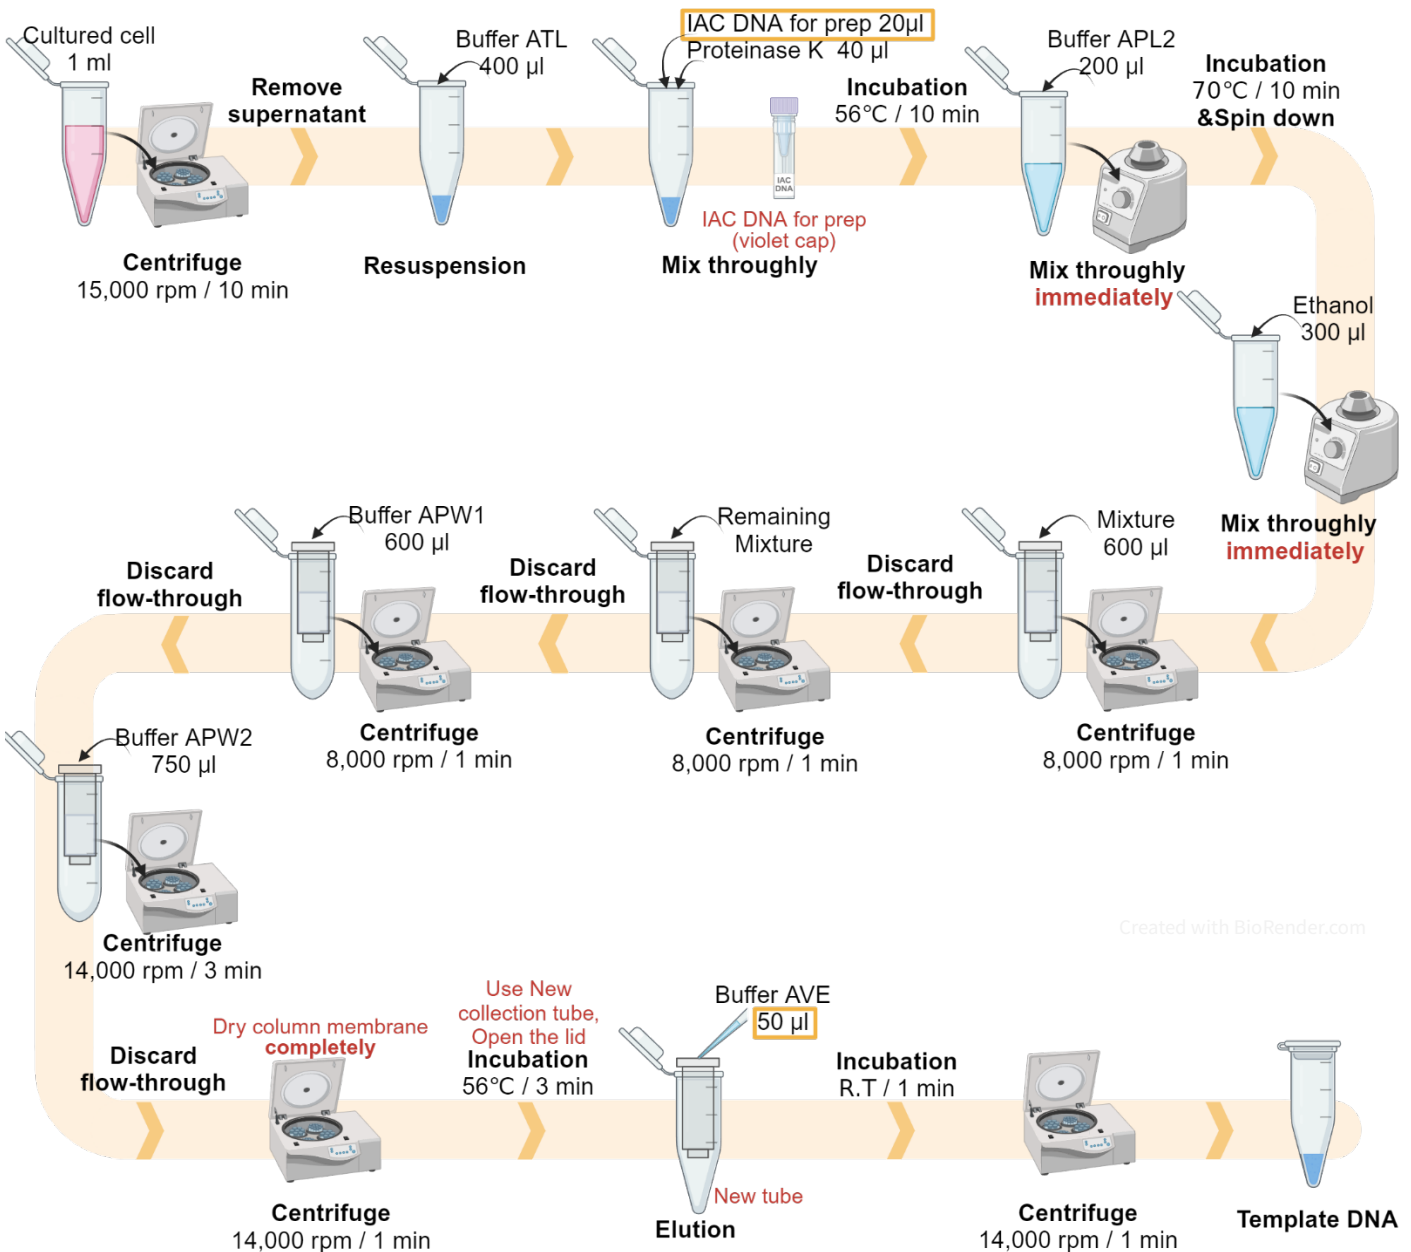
Cultured cell
1 ml

Remove supernatant

Centrifuge
15,000 rpm / 10 min

Buffer ATL
400 µl

Resuspension

IAC DNA for prep 20µl
Proteinase K 40 µl

IAC DNA

IAC DNA for prep
(violet cap)

Mix throughly

Incubation
56°C / 10 min

Buffer APL2
200 µl

Mix throughly
immediately

Incubation
70°C / 10 min
&Spin down

Ethanol
300 µl

Mix throughly
immediately

Mixture
600 µl

Discard
flow-through

Centrifuge
8,000 rpm / 1 min

Remaining
Mixture

Discard
flow-through

Centrifuge
8,000 rpm / 1 min

Buffer APW1
600 µl

Discard
flow-through

Centrifuge
8,000 rpm / 1 min

Buffer APW2
750 µl

Centrifuge
14,000 rpm / 3 min

Created with BioRender.com

Discard
flow-through

Dry column membrane
completely

Centrifuge
14,000 rpm / 1 min

Use New
collection tube,
Open the lid
Incubation
56°C / 3 min

Buffer AVE
50 µl

New tube
Elution

Incubation
R.T / 1 min

Centrifuge
14,000 rpm / 1 min

Template DNA